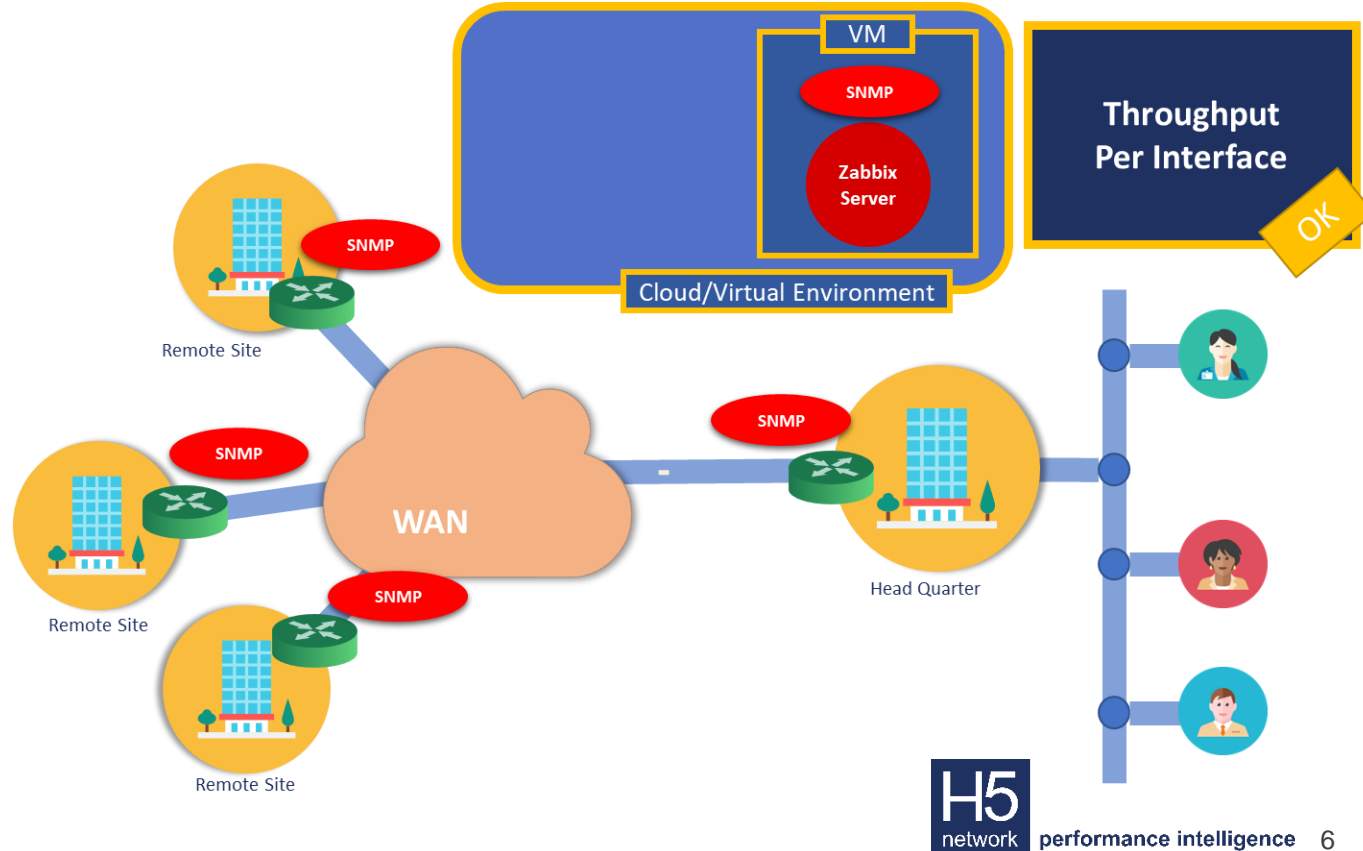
VM

SNMP

Zabbix Server

Cloud/Virtual Environment

Throughput Per Interface

OK

SNMP

Remote Site

SNMP

Remote Site

WAN

SNMP

Remote Site

SNMP

Head Quarter

H5 network performance intelligence

6